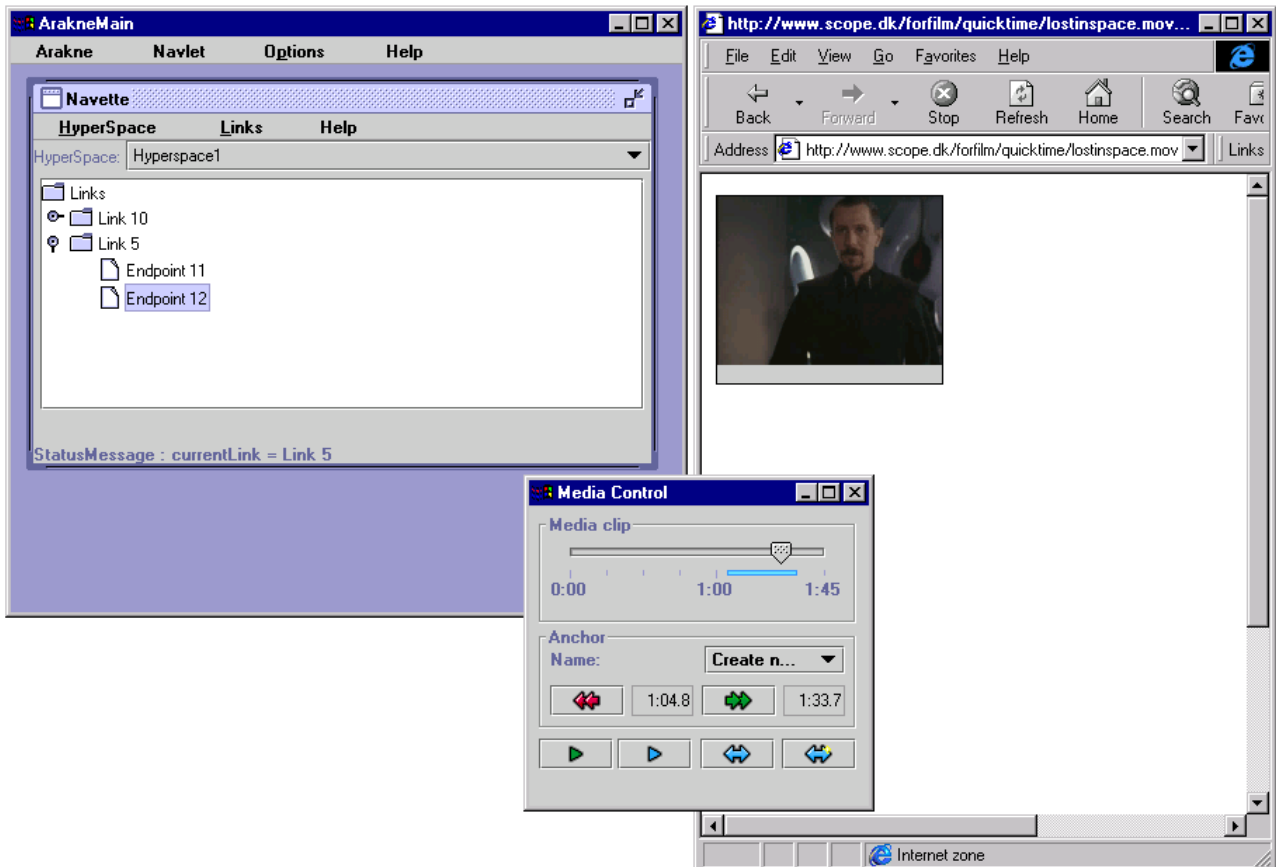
AarakneMain

Arakne Navlet Options Help

Navette

HyperSpace Links Help

HyperSpace: Hyperspace1

Links
Link 10
Link 5
Endpoint 11
Endpoint 12

StatusMessage : currentLink = Link 5

http://www.scope.dk/forfilm/quicktime/lostinspace.mov...

File Edit View Go Favorites Help

Back Forward Stop Refresh Home Search Favo

Address http://www.scope.dk/forfilm/quicktime/lostinspace.mov Links

Internet zone

Media Control

Media clip
0:00 1:00 1:45

Anchor
Name: Create n...
1:04.8 1:33.7